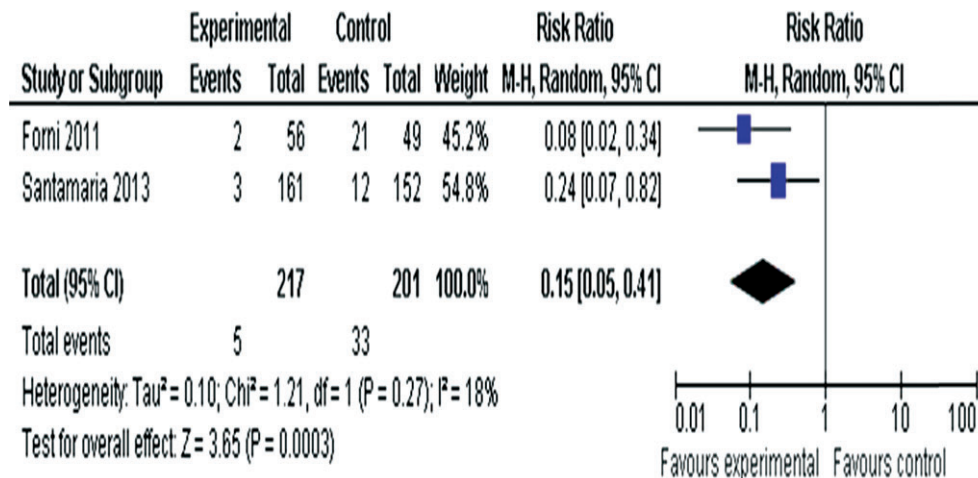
| | Experimental | | Control | | | Risk Ratio | Risk Ratio |
|---|---|---|---|---|---|---|---|
| Study or Subgroup | Events | Total | Events | Total | Weight | M-H, Random, 95% CI | M-H, Random, 95% CI |
| Forni 2011 | 2 | 56 | 21 | 49 | 45.2% | 0.08 [0.02, 0.34] | |
| Santamaria 2013 | 3 | 161 | 12 | 152 | 54.8% | 0.24 [0.07, 0.82] | |
| Total (95% CI) | | 217 | | 201 | 100.0% | 0.15 [0.05, 0.41] | |
| Total events | 5 | | 33 | | | | |

Heterogeneity: Tau² = 0.10; Chi² = 1.21, df = 1 (P = 0.27); I² = 18%

Test for overall effect: Z = 3.65 (P = 0.0003)

0.01 0.1 1 10 100

Favours experimental Favours control